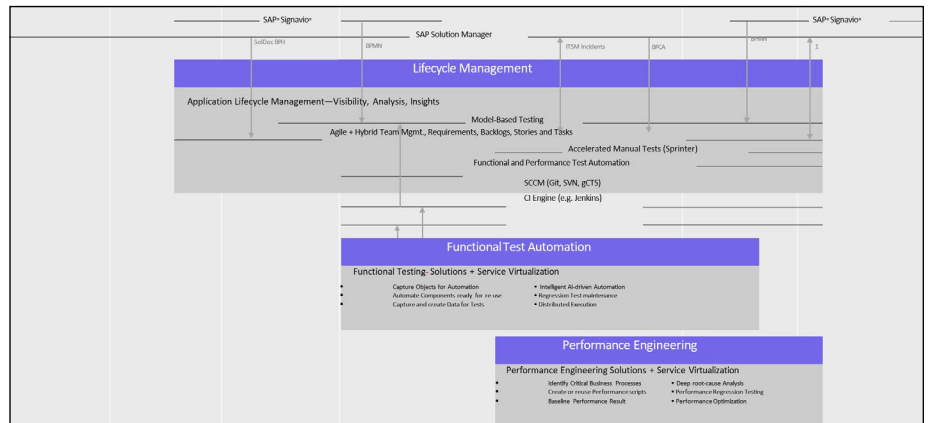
SAP® Signavio®

SAP® Signavio®

SAP Solution Manager

SolDoc BPH

BPMN

ITSM Incidents

BPCA

BPMN

Lifecycle Management

Application Lifecycle Management—Visibility, Analysis, Insights

Model-Based Testing

Agile + Hybrid Team Mgmt., Requirements, Backlogs, Stories and Tasks

Accelerated Manual Tests (Sprinter)

Functional and Performance Test Automation

SCCM (Git, SVN, gCTS)

CI Engine (e.g. Jenkins)

Functional Test Automation

Functional Testing- Solutions + Service Virtualization

- Capture Objects for Automation
- Automate Components ready for re-use
- Capture and create Data for Tests

- Intelligent AI-driven Automation
- Regression Test maintenance
- Distributed Execution

Performance Engineering

Performance Engineering Solutions + Service Virtualization

- Identify Critical Business Processes
- Create or reuse Performance scripts
- Baseline Performance Result

- Deep root-cause Analysis
- Performance Regression Testing
- Performance Optimization